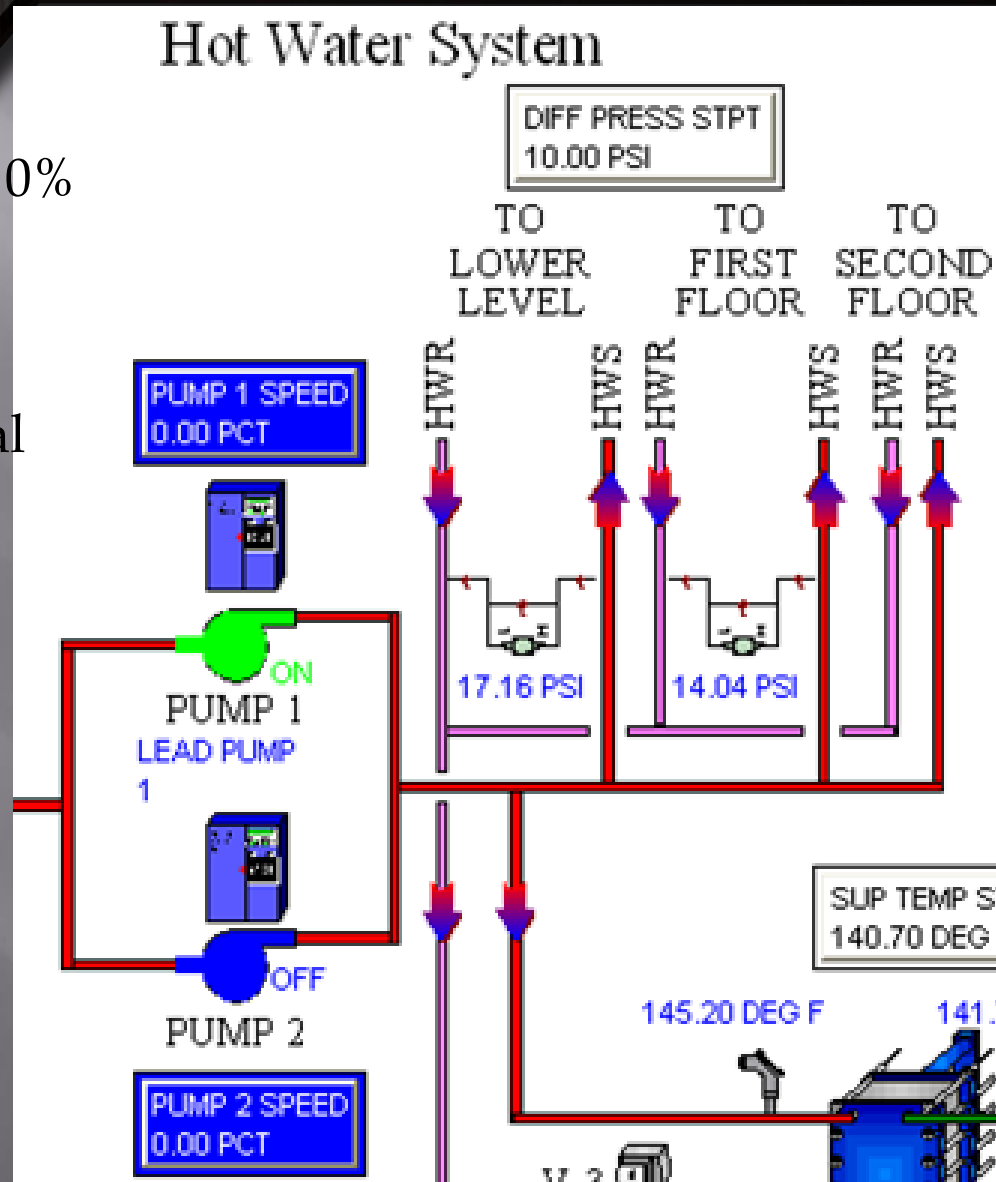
Hot Water System

0%

al

DIFF PRESS STPT
10.00 PSI

TO LOWER LEVEL

TO FIRST FLOOR

TO SECOND FLOOR

HWR HWS HWR HWS HWR HWS

PUMP 1 SPEED
0.00 PCT

17.16 PSI

14.04 PSI

ON

PUMP 1

LEAD PUMP
1

SUP TEMP S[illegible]
140.70 DEG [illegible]

OFF

145.20 DEG F

141.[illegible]

PUMP 2

PUMP 2 SPEED
0.00 PCT

V-3